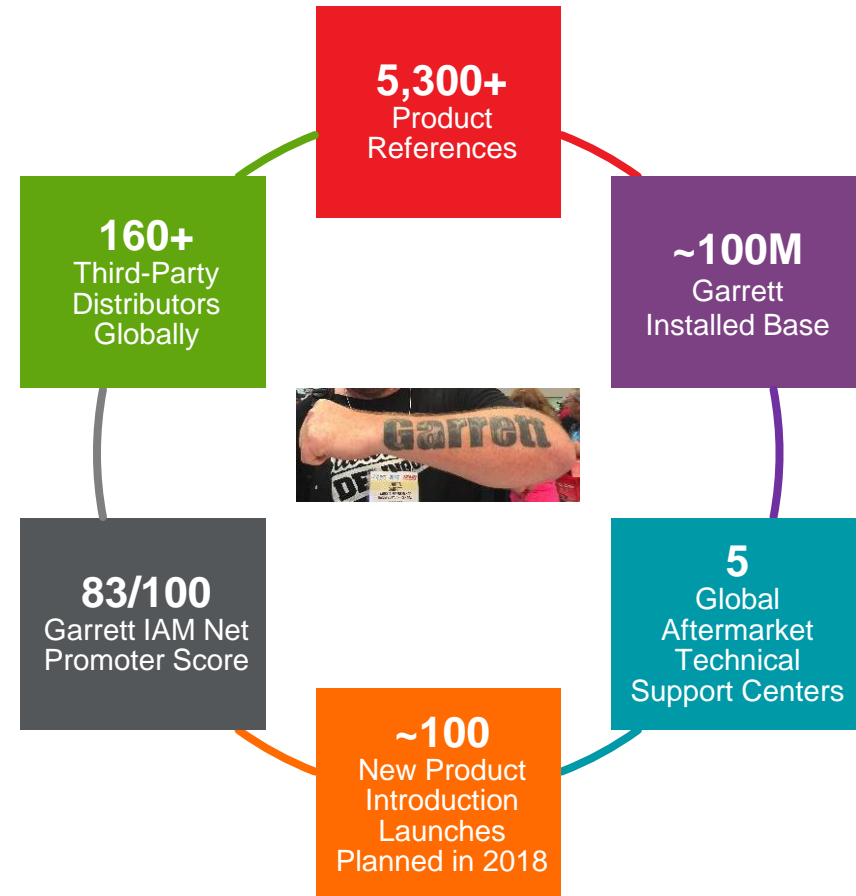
5,300+
Product References

~100M
Garrett Installed Base

5
Global Aftermarket Technical Support Centers

~100
New Product Introduction Launches Planned in 2018

83/100
Garrett IAM Net Promoter Score

160+
Third-Party Distributors Globally

Garrett